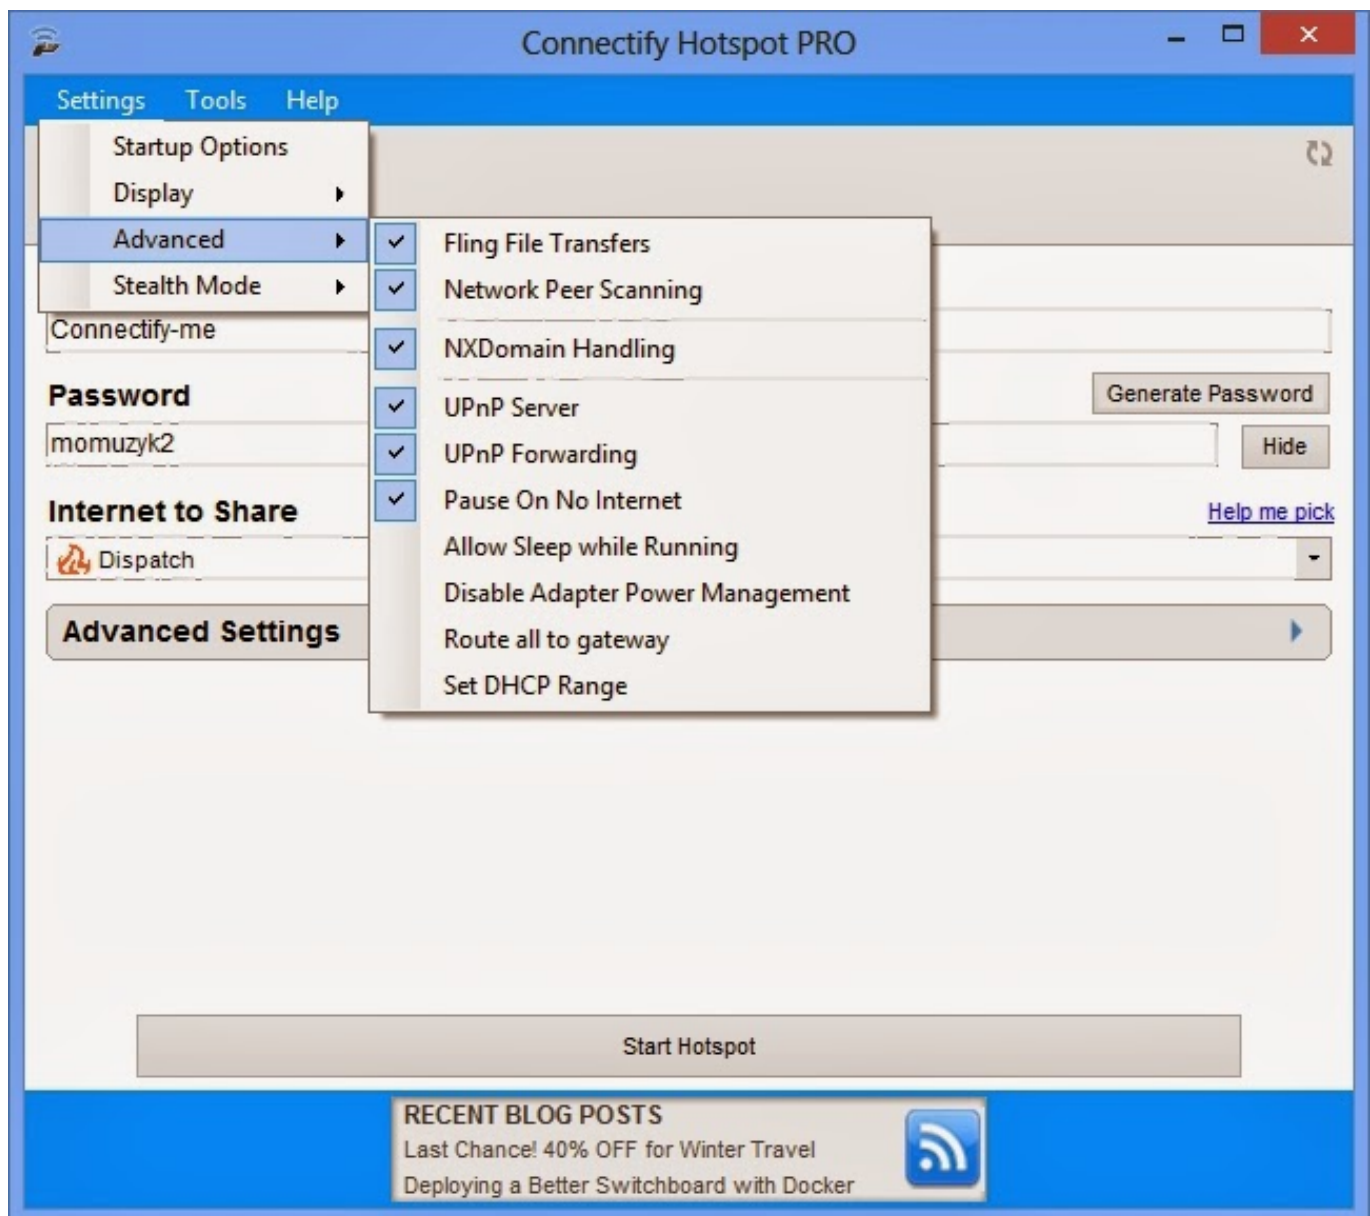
Connectify Hotspot PRO

Settings Tools Help

Startup Options
Display
Advanced
Stealth Mode

Fling File Transfers
Network Peer Scanning
NXDomain Handling
UPnP Server
UPnP Forwarding
Pause On No Internet
Allow Sleep while Running
Disable Adapter Power Management
Route all to gateway
Set DHCP Range

Connectify-me

Password
Generate Password
momuzyk2
Hide

Internet to Share
Help me pick
Dispatch

Advanced Settings

Start Hotspot

RECENT BLOG POSTS
Last Chance! 40% OFF for Winter Travel
Deploying a Better Switchboard with Docker